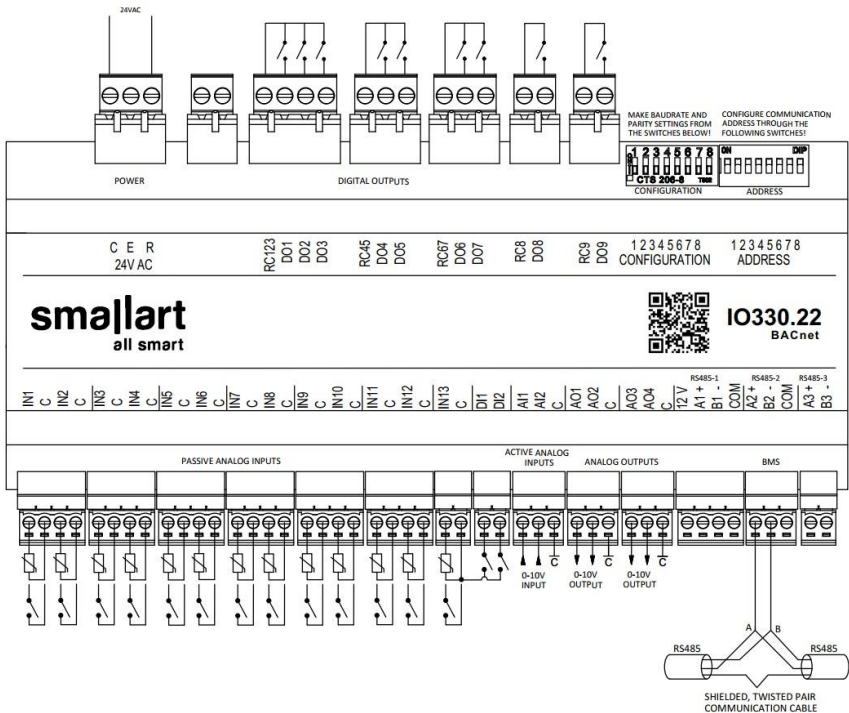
24VAC

MAKE BAUDRATE AND PARITY SETTINGS FROM THE SWITCHES BELOW!

CONFIGURE COMMUNICATION ADDRESS THROUGH THE FOLLOWING SWITCHES!

ON 1 2 3 4 5 6 7 8
CTS 206-8

ON DIP

POWER

DIGITAL OUTPUTS

CONFIGURATION

ADDRESS

C E R
24V AC

RC123 DO1 DO2 DO3

RC45 DO4 DO5

RC67 DO6 DO7

RC8 DO8

RC9 DO9

12345678
CONFIGURATION

12345678
ADDRESS

smallart
all smart

IO330.22
BACnet

IN1 C IN2 C IN3 C IN4 C IN5 C IN6 C IN7 C IN8 C IN9 C IN10 C IN11 C IN12 C IN13 C DI1 DI2 AI1 AI2 C AO1 AO2 C AO3 AO4 C 12 V

RS485-1 A1 + B1 - COM

RS485-2 A2 + B2 - COM

RS485-3 A3 + B3 -

PASSIVE ANALOG INPUTS

ACTIVE ANALOG INPUTS

ANALOG OUTPUTS

BMS

C

0-10V INPUT

C

0-10V OUTPUT

C

0-10V OUTPUT

A B

RS485

RS485

SHIELDED, TWISTED PAIR COMMUNICATION CABLE